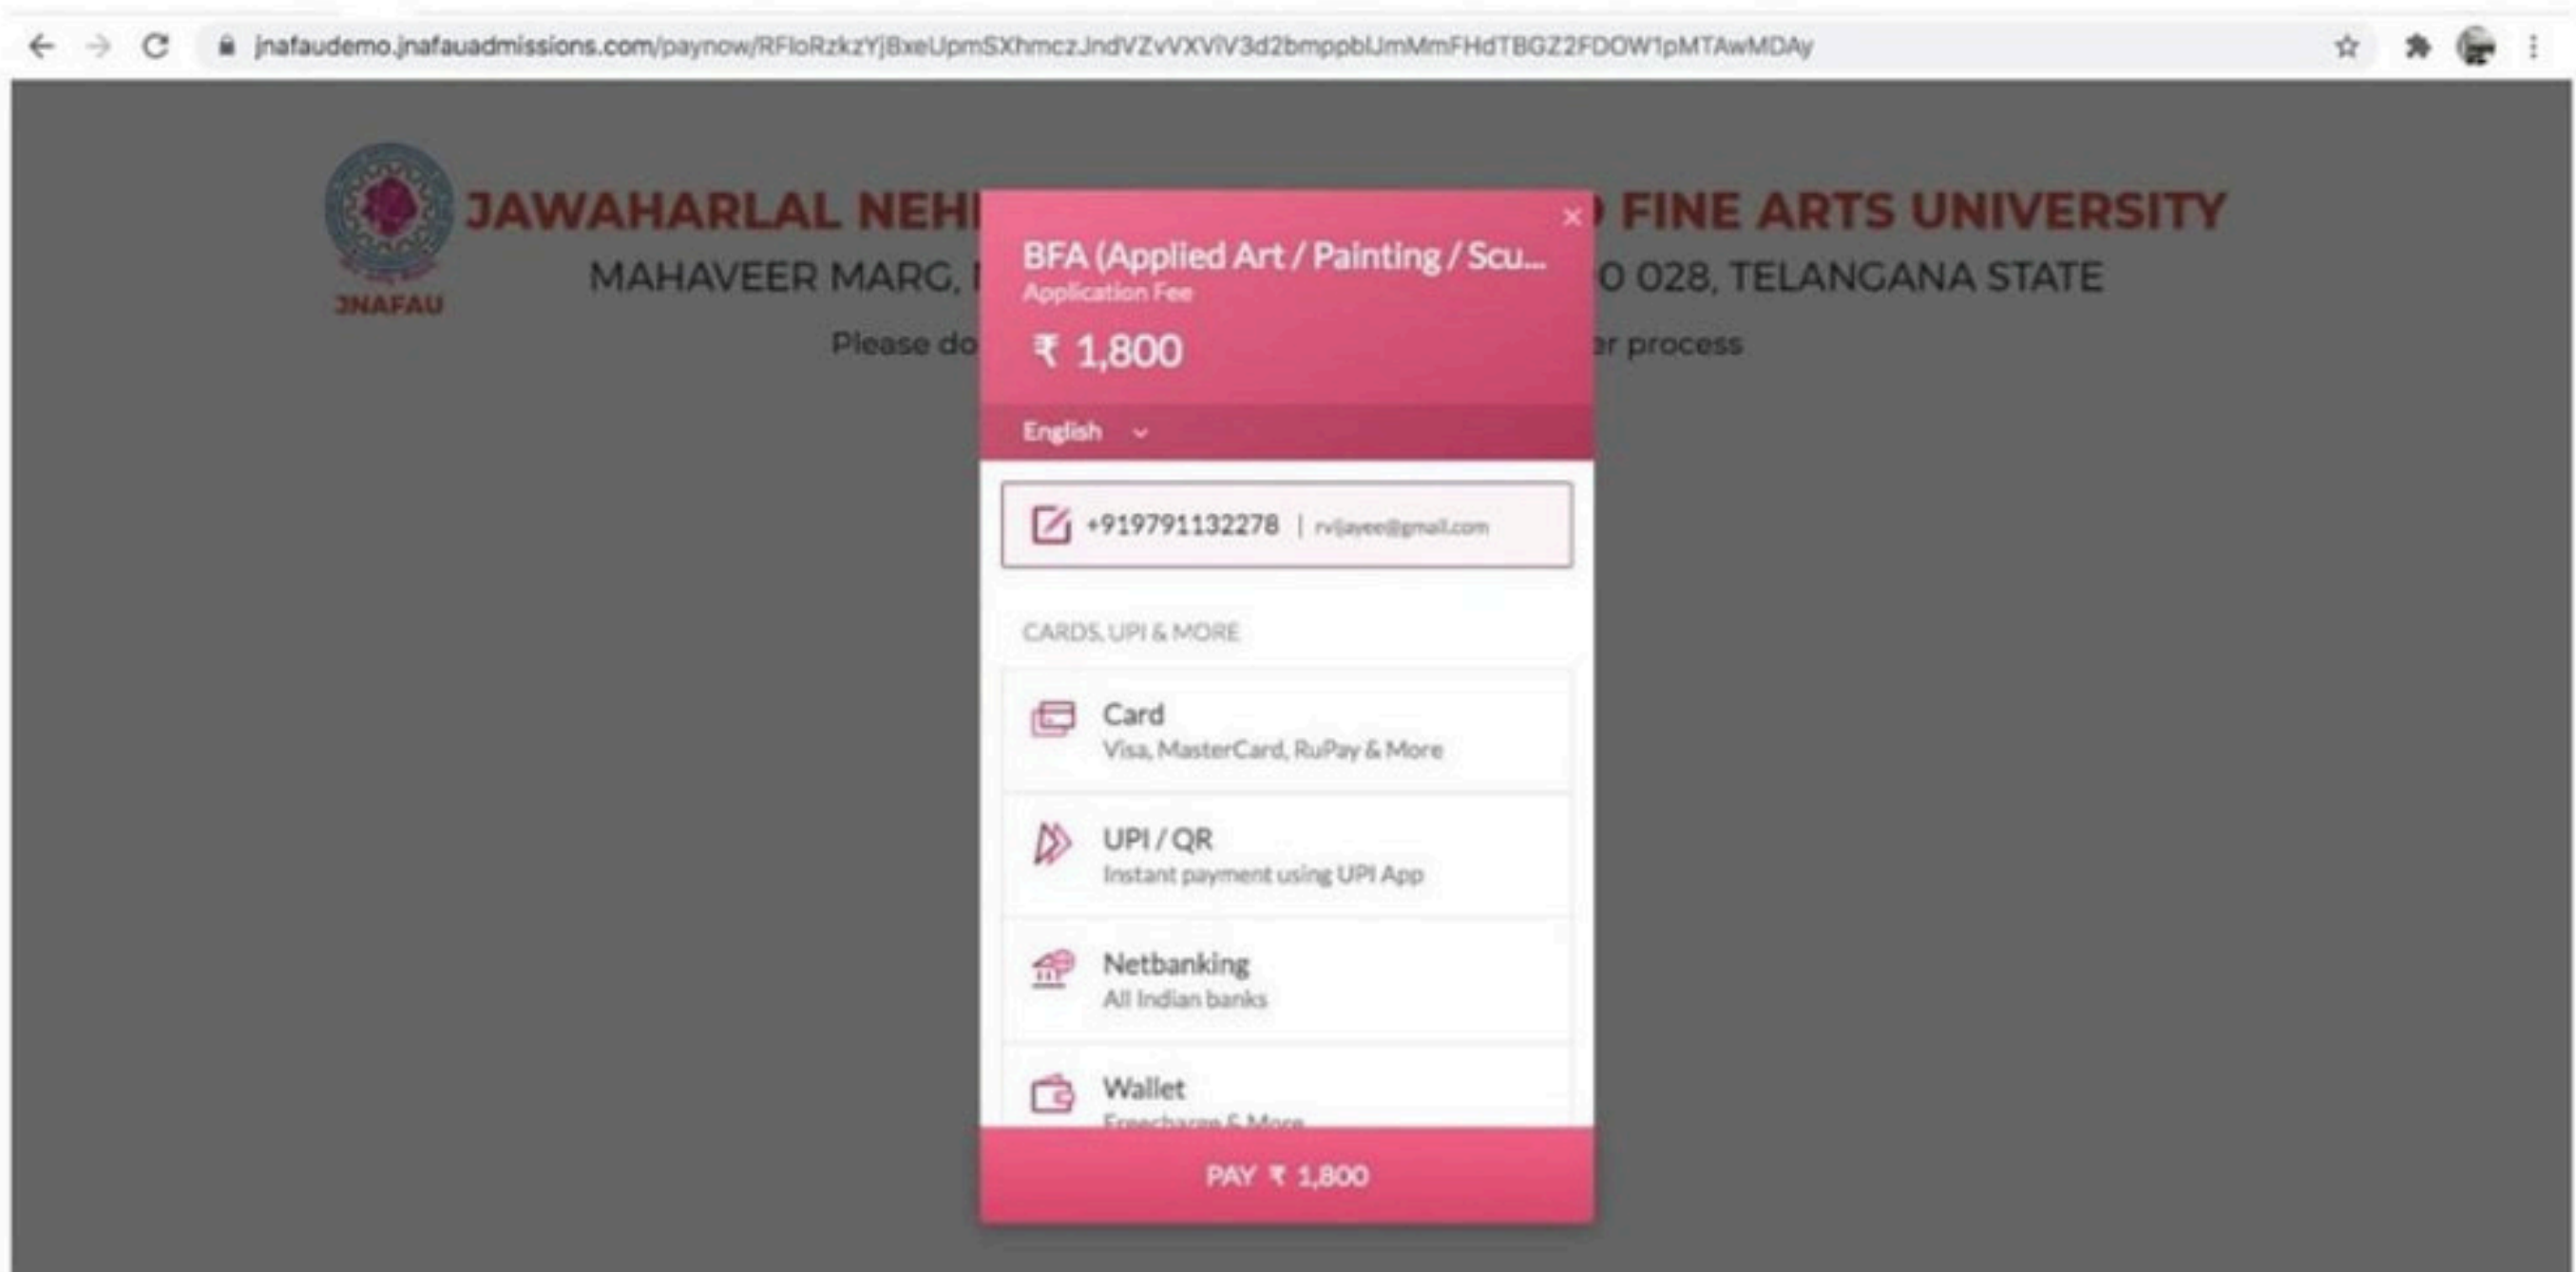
jnafaudemo.jnafauadmissions.com/paynow/RFloRzkzYjBxeUpmSXhmczJndVZvVXViV3d2bmppblJmMmFHdTBGZ2FDOW1pMTAwMDAy

JNAFAU

JAWAHARLAL NEH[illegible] FINE ARTS UNIVERSITY

MAHAVEER MARG, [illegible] 0 028, TELANGANA STATE

Please do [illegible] r process

×

BFA (Applied Art / Painting / Scu...

Application Fee

₹ 1,800

English

+919791132278 | rvijayee@gmail.com

CARDS, UPI & MORE

Card
Visa, MasterCard, RuPay & More

UPI / QR
Instant payment using UPI App

Netbanking
All Indian banks

Wallet
Freecharge & More

PAY ₹ 1,800